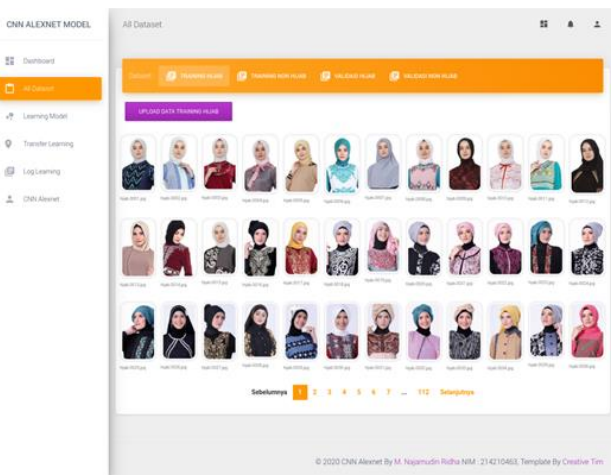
CNN ALEXNET MODEL

All Dataset

Dashboard

All Dataset

Learning Model

Transfer Learning

Log Learning

CNN Alexnet

Dataset

TRAINING HIJAB

TRAINING NON HIJAB

VALIDASI HIJAB

VALIDASI NON HIJAB

UPLOAD DATA TRAINING HIJAB

Sebelumnya 1 2 3 4 5 6 7 ... 112 Selanjutnya

© 2020 CNN Alexnet By M. Najamudin Ridha NIM : 214210463, Template By Creative Tim